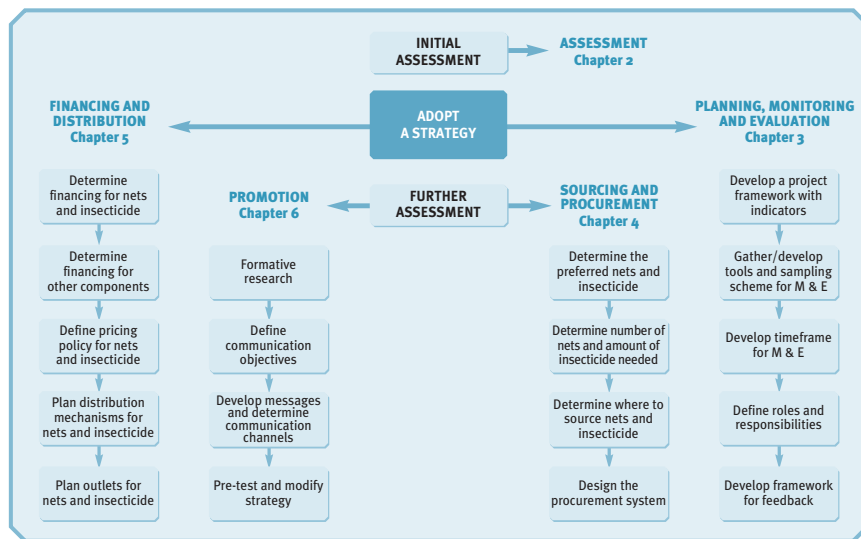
INITIAL ASSESSMENT

ASSESSMENT
Chapter 2

FINANCING AND DISTRIBUTION
Chapter 5

ADOPT A STRATEGY

PLANNING, MONITORING AND EVALUATION
Chapter 3

Determine financing for nets and insecticide

Determine financing for other components

Define pricing policy for nets and insecticide

Plan distribution mechanisms for nets and insecticide

Plan outlets for nets and insecticide

PROMOTION
Chapter 6

Formative research

Define communication objectives

Develop messages and determine communication channels

Pre-test and modify strategy

FURTHER ASSESSMENT

SOURCING AND PROCUREMENT
Chapter 4

Determine the preferred nets and insecticide

Determine number of nets and amount of insecticide needed

Determine where to source nets and insecticide

Design the procurement system

Develop a project framework with indicators

Gather/develop tools and sampling scheme for M & E

Develop timeframe for M & E

Define roles and responsibilities

Develop framework for feedback